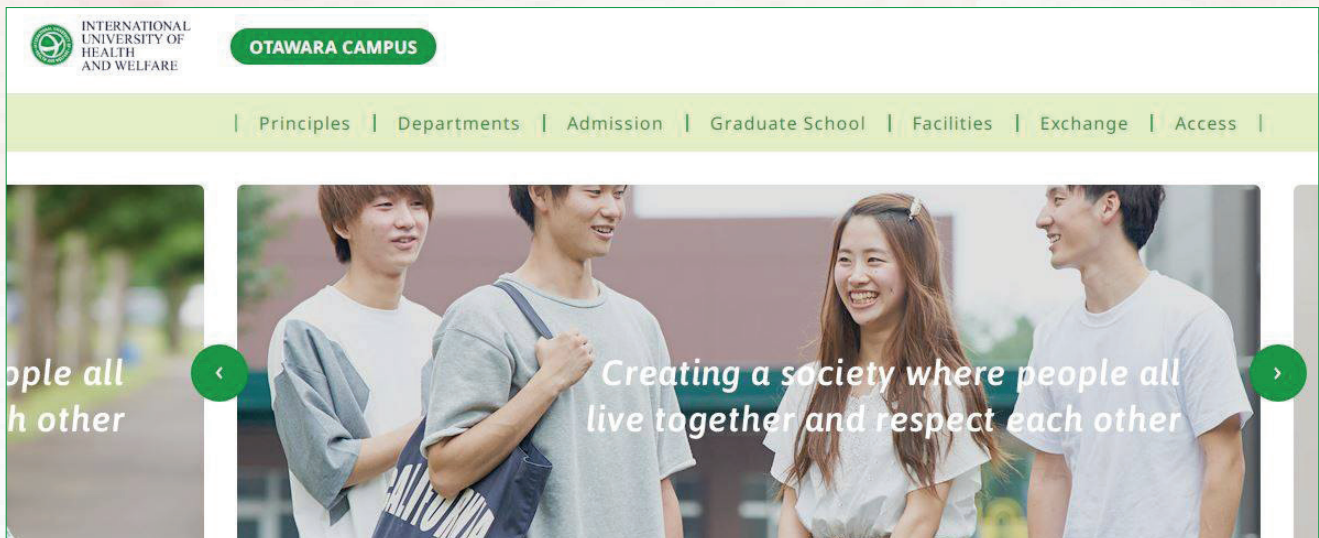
INTERNATIONAL UNIVERSITY OF HEALTH AND WELFARE

OTAWARA CAMPUS

| Principles | Departments | Admission | Graduate School | Facilities | Exchange | Access |

ople all
h other

‹

Creating a society where people all live together and respect each other

›

CALIFORNIA